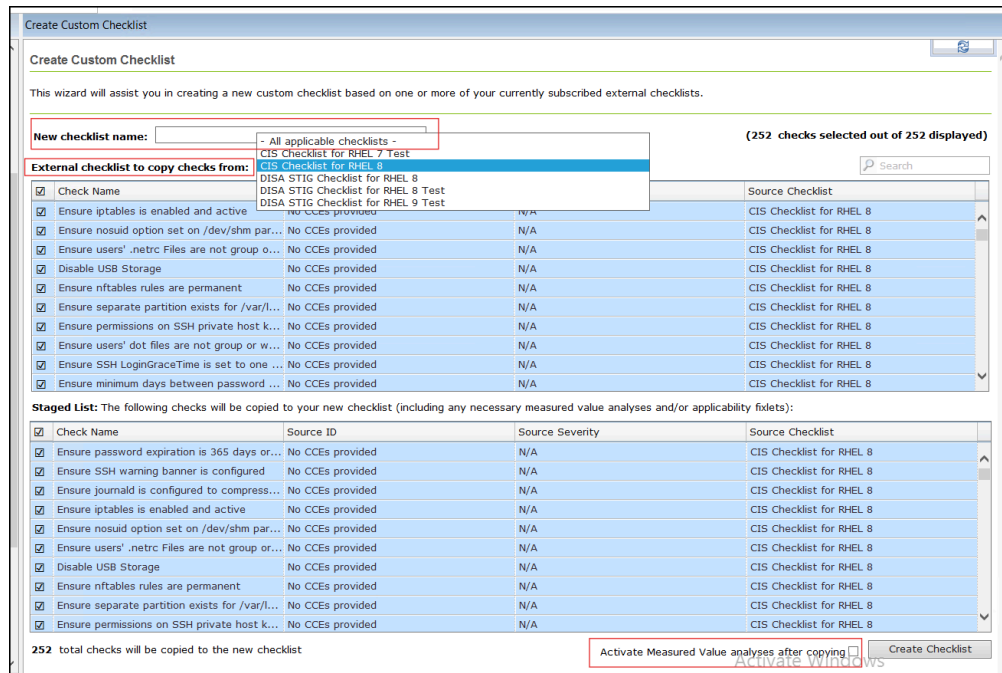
Create Custom Checklist

Create Custom Checklist

This wizard will assist you in creating a new custom checklist based on one or more of your currently subscribed external checklists.

New checklist name:

(252 checks selected out of 252 displayed)

External checklist to copy checks from:

- All applicable checklists -
CIS Checklist for RHEL 7 Test
CIS Checklist for RHEL 8
DISA STIG Checklist for RHEL 8
DISA STIG Checklist for RHEL 8 Test
DISA STIG Checklist for RHEL 9 Test

Search

| ☑ | Check Name | | | Source Checklist |
|---|---|---|---|---|
| ☑ | Ensure iptables is enabled and active | No CCEs provided | N/A | CIS Checklist for RHEL 8 |
| ☑ | Ensure nosuid option set on /dev/shm par... | No CCEs provided | N/A | CIS Checklist for RHEL 8 |
| ☑ | Ensure users' .netrc Files are not group o... | No CCEs provided | N/A | CIS Checklist for RHEL 8 |
| ☑ | Disable USB Storage | No CCEs provided | N/A | CIS Checklist for RHEL 8 |
| ☑ | Ensure nftables rules are permanent | No CCEs provided | N/A | CIS Checklist for RHEL 8 |
| ☑ | Ensure separate partition exists for /var/l... | No CCEs provided | N/A | CIS Checklist for RHEL 8 |
| ☑ | Ensure permissions on SSH private host k... | No CCEs provided | N/A | CIS Checklist for RHEL 8 |
| ☑ | Ensure users' dot files are not group or w... | No CCEs provided | N/A | CIS Checklist for RHEL 8 |
| ☑ | Ensure SSH LoginGraceTime is set to one ... | No CCEs provided | N/A | CIS Checklist for RHEL 8 |
| ☑ | Ensure minimum days between password ... | No CCEs provided | N/A | CIS Checklist for RHEL 8 |

Staged List: The following checks will be copied to your new checklist (including any necessary measured value analyses and/or applicability fixlets):

| ☑ | Check Name | Source ID | Source Severity | Source Checklist |
|---|---|---|---|---|
| ☑ | Ensure password expiration is 365 days or... | No CCEs provided | N/A | CIS Checklist for RHEL 8 |
| ☑ | Ensure SSH warning banner is configured | No CCEs provided | N/A | CIS Checklist for RHEL 8 |
| ☑ | Ensure journald is configured to compress... | No CCEs provided | N/A | CIS Checklist for RHEL 8 |
| ☑ | Ensure iptables is enabled and active | No CCEs provided | N/A | CIS Checklist for RHEL 8 |
| ☑ | Ensure nosuid option set on /dev/shm par... | No CCEs provided | N/A | CIS Checklist for RHEL 8 |
| ☑ | Ensure users' .netrc Files are not group or... | No CCEs provided | N/A | CIS Checklist for RHEL 8 |
| ☑ | Disable USB Storage | No CCEs provided | N/A | CIS Checklist for RHEL 8 |
| ☑ | Ensure nftables rules are permanent | No CCEs provided | N/A | CIS Checklist for RHEL 8 |
| ☑ | Ensure separate partition exists for /var/l... | No CCEs provided | N/A | CIS Checklist for RHEL 8 |
| ☑ | Ensure permissions on SSH private host k... | No CCEs provided | N/A | CIS Checklist for RHEL 8 |

252 total checks will be copied to the new checklist

Activate Measured Value analyses after copying

Create Checklist

Activate Windows